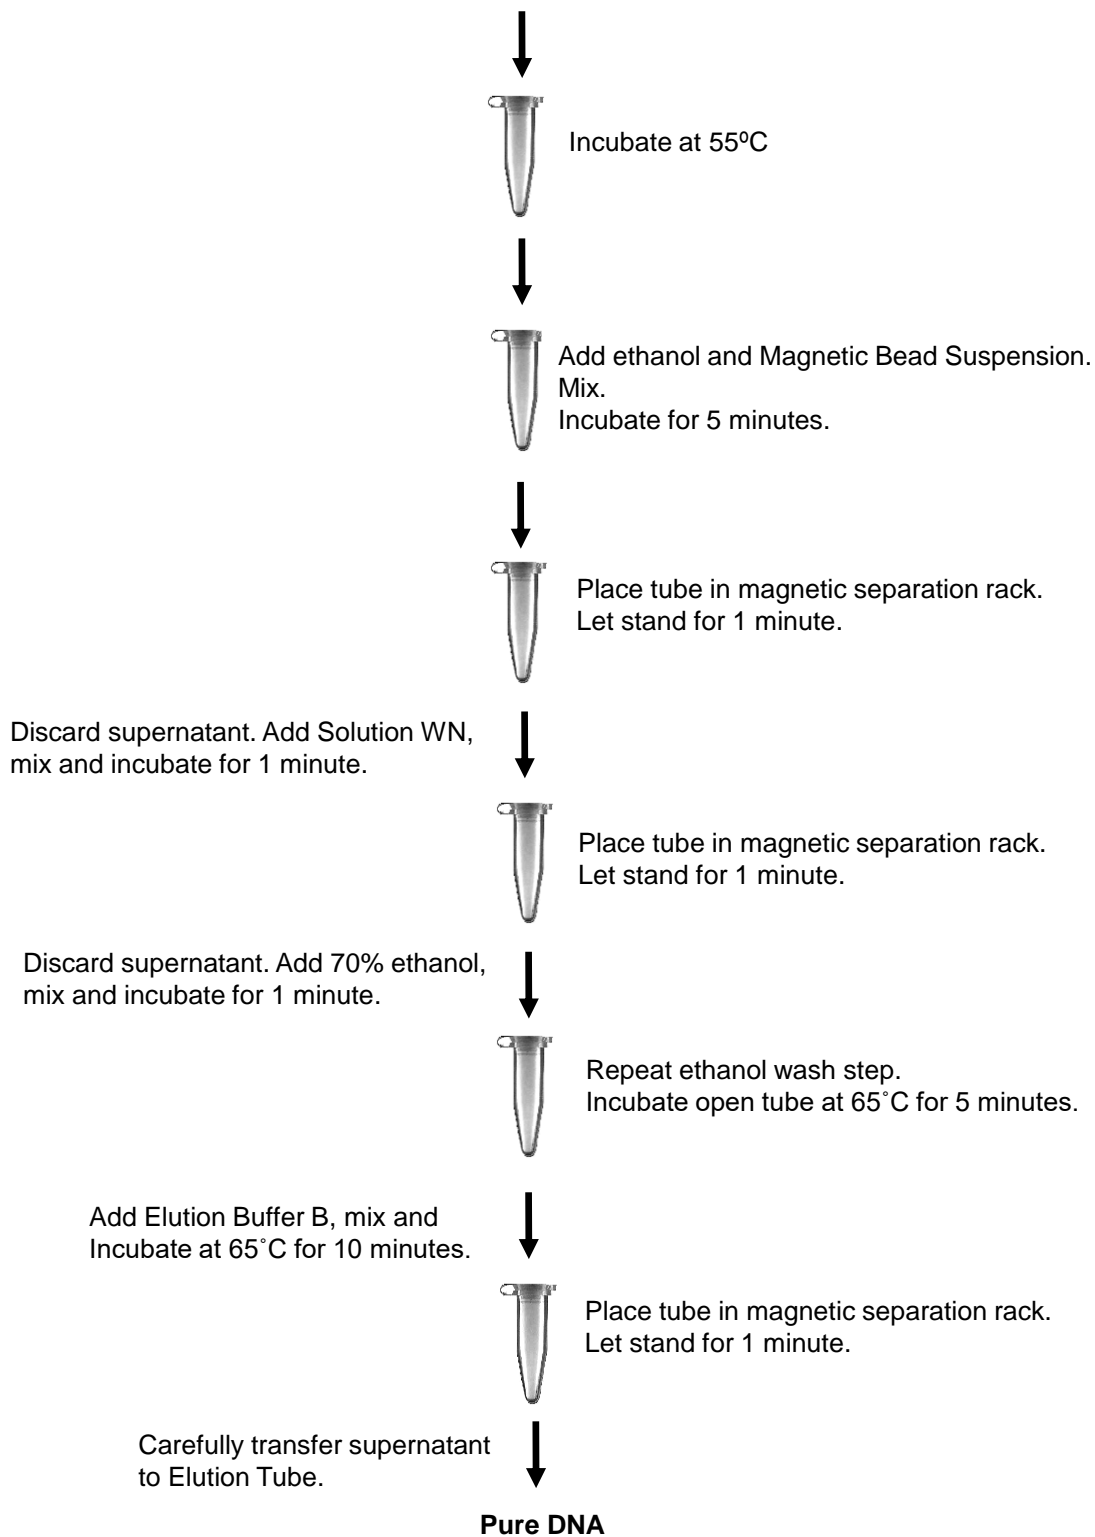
Incubate at 55ºC

Add ethanol and Magnetic Bead Suspension.
Mix.
Incubate for 5 minutes.

Place tube in magnetic separation rack.
Let stand for 1 minute.

Discard supernatant. Add Solution WN, mix and incubate for 1 minute.

Place tube in magnetic separation rack.
Let stand for 1 minute.

Discard supernatant. Add 70% ethanol, mix and incubate for 1 minute.

Repeat ethanol wash step.
Incubate open tube at 65˚C for 5 minutes.

Add Elution Buffer B, mix and Incubate at 65˚C for 10 minutes.

Place tube in magnetic separation rack.
Let stand for 1 minute.

Carefully transfer supernatant to Elution Tube.

Pure DNA